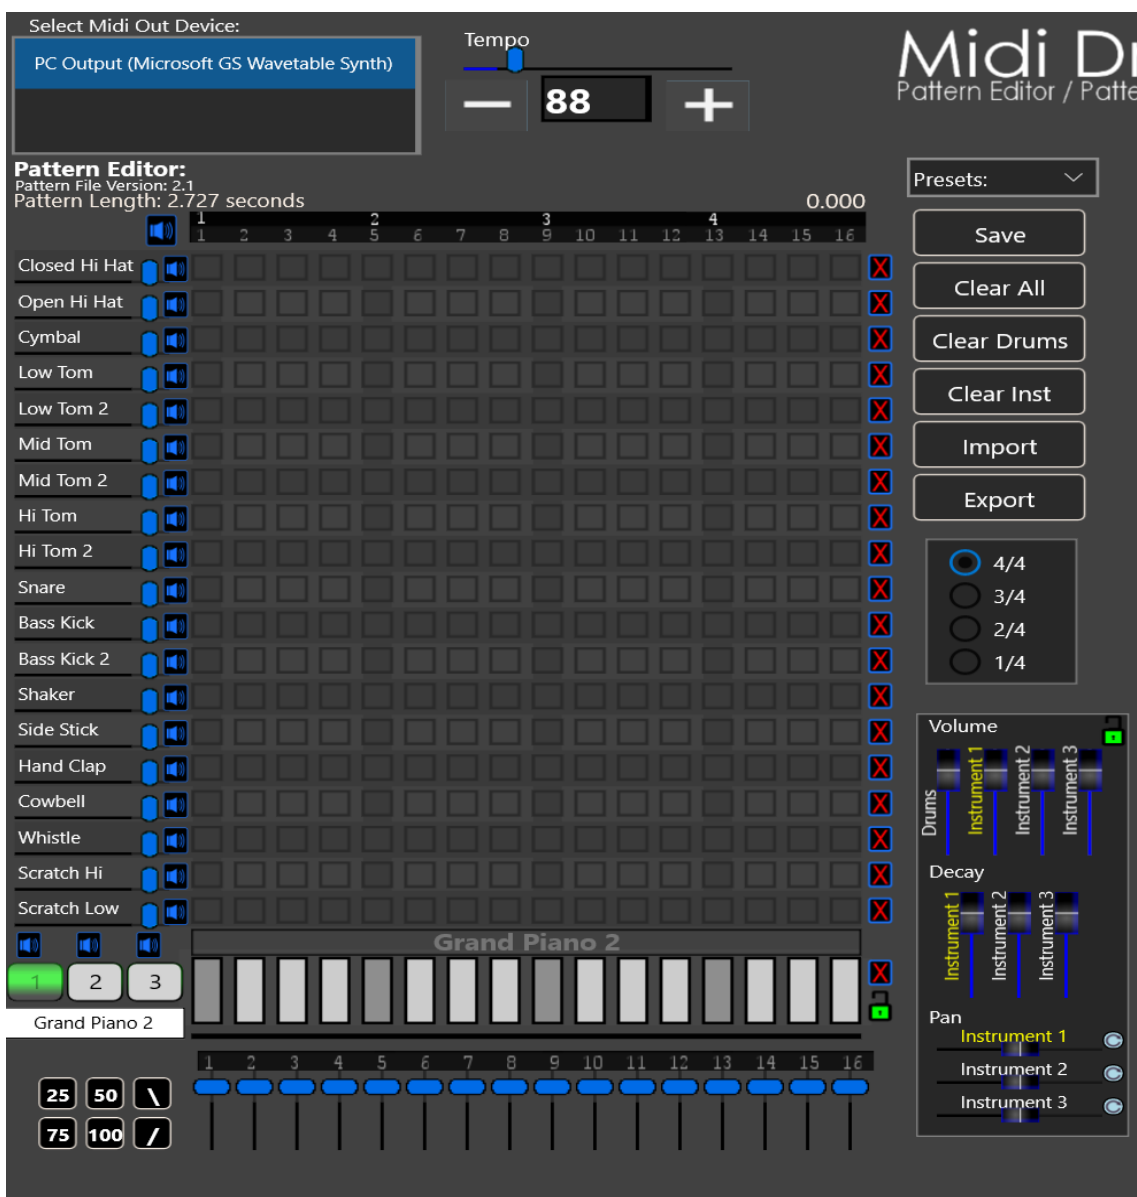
Select Midi Out Device:
PC Output (Microsoft GS Wavetable Synth)

Tempo
—
88
+

Midi Dr
Pattern Editor / Patte

Pattern Editor:
Pattern File Version: 2.1
Pattern Length: 2.727 seconds
0.000

Presets:

1 2 3 4
1 2 3 4 5 6 7 8 9 10 11 12 13 14 15 16

Closed Hi Hat
Open Hi Hat
Cymbal
Low Tom
Low Tom 2
Mid Tom
Mid Tom 2
Hi Tom
Hi Tom 2
Snare
Bass Kick
Bass Kick 2
Shaker
Side Stick
Hand Clap
Cowbell
Whistle
Scratch Hi
Scratch Low

X X X X X X X X X X X X X X X X X X X

Save
Clear All
Clear Drums
Clear Inst
Import
Export

4/4
3/4
2/4
1/4

Volume
Drums
Instrument 1
Instrument 2
Instrument 3

Decay
Instrument 1
Instrument 2
Instrument 3

Pan
Instrument 1
Instrument 2
Instrument 3

Grand Piano 2
X
1 2 3
Grand Piano 2

1 2 3 4 5 6 7 8 9 10 11 12 13 14 15 16

25 50 \
75 100 /